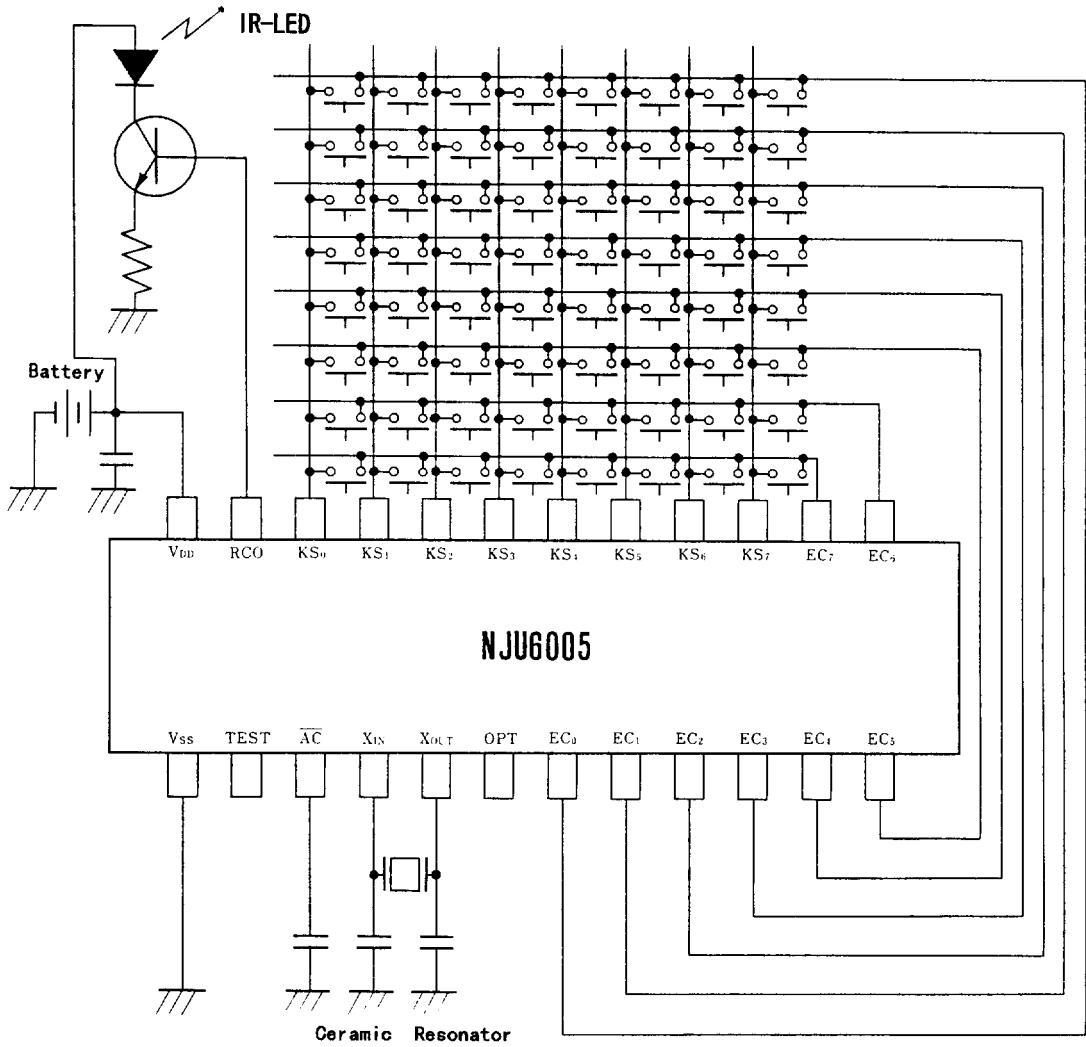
IR-LED

Battery

$V_{DD}$ RCO $KS_0$ $KS_1$ $KS_2$ $KS_3$ $KS_4$ $KS_5$ $KS_6$ $KS_7$ $EC_7$ $EC_6$

NJU6005

$V_{SS}$ TEST $\overline{AC}$ $X_{IN}$ $X_{OUT}$ OPT $EC_0$ $EC_1$ $EC_2$ $EC_3$ $EC_4$ $EC_5$

Ceramic Resonator